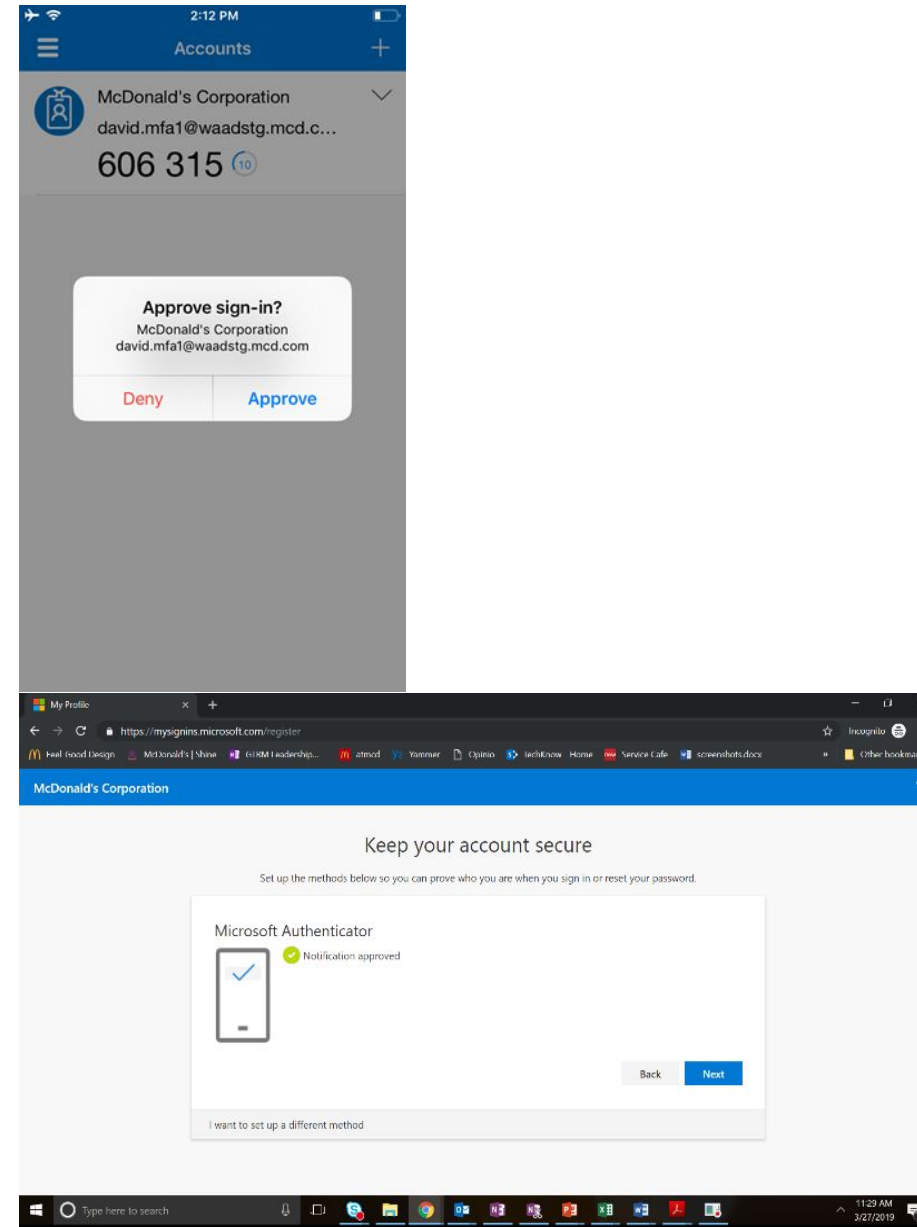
2:12 PM

Accounts

McDonald's Corporation
david.mfa1@waadstg.mcd.c...
606 315 10

Approve sign-in?
McDonald's Corporation
david.mfa1@waadstg.mcd.com

Deny Approve

My Profile

https://mysignins.microsoft.com/register

Incognito

Feel Good Design McDonald's | Shine GTRM Leadership... atmcd Yammer Opinio TechKnow Home Service Cafe screenshots.docx » Other bookmarks

McDonald's Corporation

Keep your account secure

Set up the methods below so you can prove who you are when you sign in or reset your password.

Microsoft Authenticator

Notification approved

Back Next

I want to set up a different method

Type here to search

11:29 AM
3/27/2019